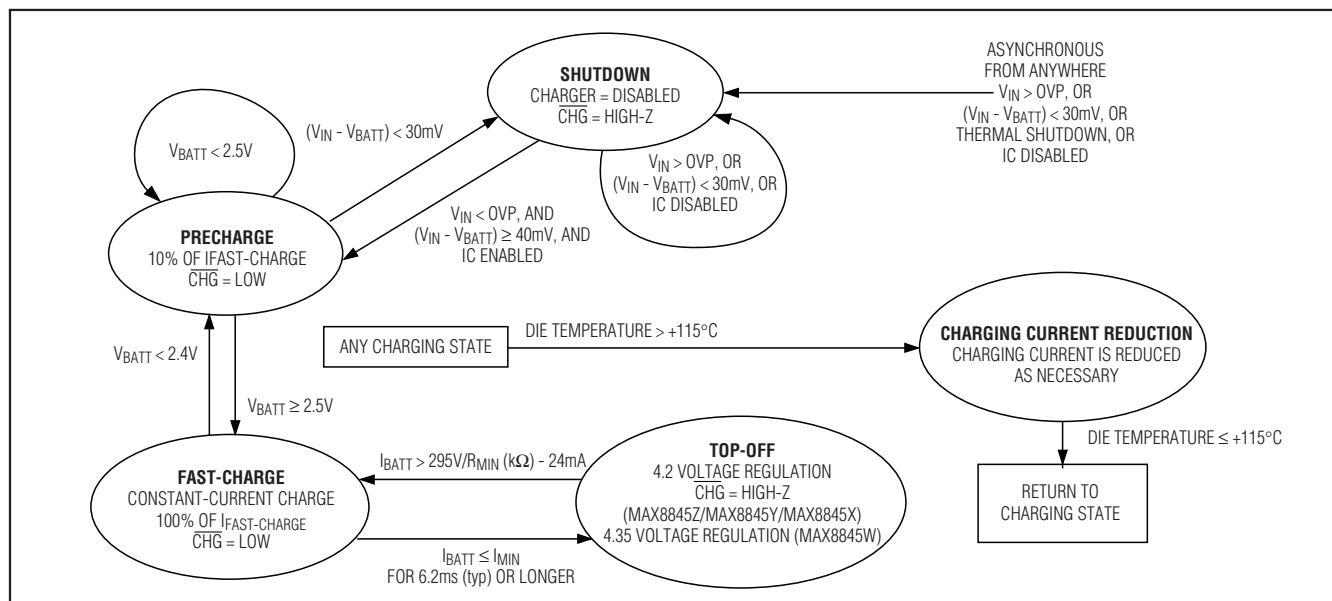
SHUTDOWN
CHARGER = DISABLED
$\overline{CHG}$ = HIGH-Z

ASYNCHRONOUS FROM ANYWHERE
$V_{IN}$ > OVP, OR
($V_{IN}$ - $V_{BATT}$) < 30mV, OR
THERMAL SHUTDOWN, OR
IC DISABLED

$V_{BATT}$ < 2.5V

($V_{IN}$ - $V_{BATT}$) < 30mV

$V_{IN}$ > OVP, OR
($V_{IN}$ - $V_{BATT}$) < 30mV, OR
IC DISABLED

$V_{IN}$ < OVP, AND
($V_{IN}$ - $V_{BATT}$) ≥ 40mV, AND
IC ENABLED

PRECHARGE
10% OF IFAST-CHARGE
$\overline{CHG}$ = LOW

ANY CHARGING STATE

DIE TEMPERATURE > +115°C

CHARGING CURRENT REDUCTION
CHARGING CURRENT IS REDUCED AS NECESSARY

$V_{BATT}$ < 2.4V

$V_{BATT}$ ≥ 2.5V

DIE TEMPERATURE ≤ +115°C

$I_{BATT}$ > 295V/$R_{MIN}$ (kΩ) - 24mA

TOP-OFF
4.2 VOLTAGE REGULATION
$\overline{CHG}$ = HIGH-Z
(MAX8845Z/MAX8845Y/MAX8845X)
4.35 VOLTAGE REGULATION (MAX8845W)

FAST-CHARGE
CONSTANT-CURRENT CHARGE
100% OF $I_{FAST-CHARGE}$
$\overline{CHG}$ = LOW

$I_{BATT}$ ≤ $I_{MIN}$
FOR 6.2ms (typ) OR LONGER

RETURN TO CHARGING STATE